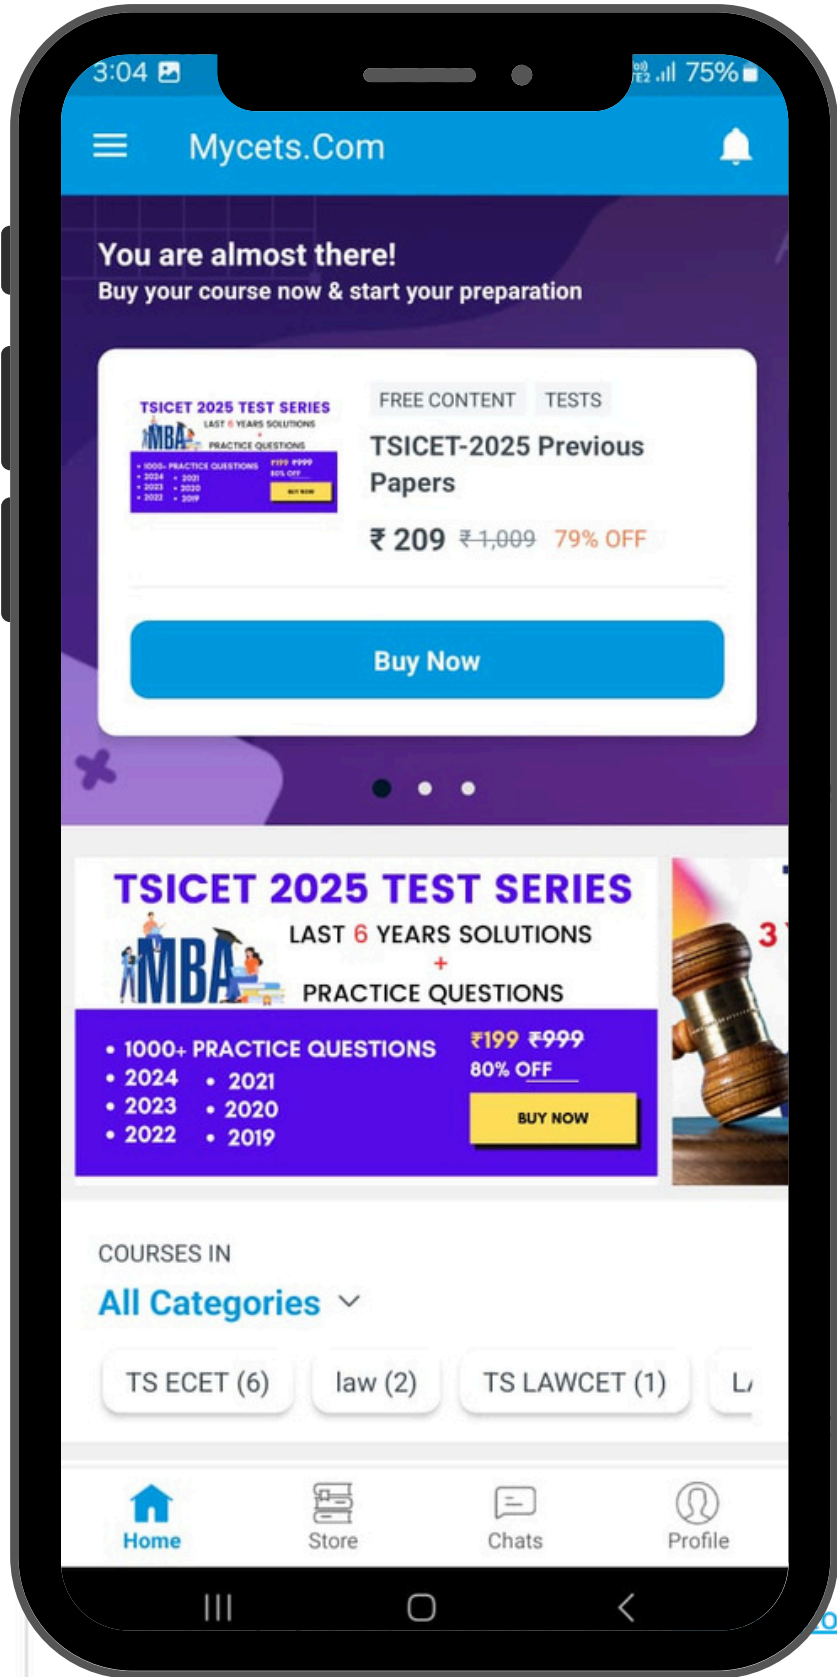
3:04 75%

Mycets.Com

You are almost there!
Buy your course now & start your preparation

TSICET 2025 TEST SERIES
LAST 6 YEARS SOLUTIONS
MBA
PRACTICE QUESTIONS

FREE CONTENT TESTS

TSICET-2025 Previous Papers

₹ 209 ~~₹ 1,009~~ 79% OFF

Buy Now

TSICET 2025 TEST SERIES
LAST 6 YEARS SOLUTIONS
+
PRACTICE QUESTIONS
MBA
• 1000+ PRACTICE QUESTIONS
• 2024 • 2021
• 2023 • 2020
• 2022 • 2019
₹199 ~~₹999~~
80% OFF
BUY NOW

3

COURSES IN
All Categories

TS ECET (6) law (2) TS LAWCET (1) L

Home Store Chats Profile